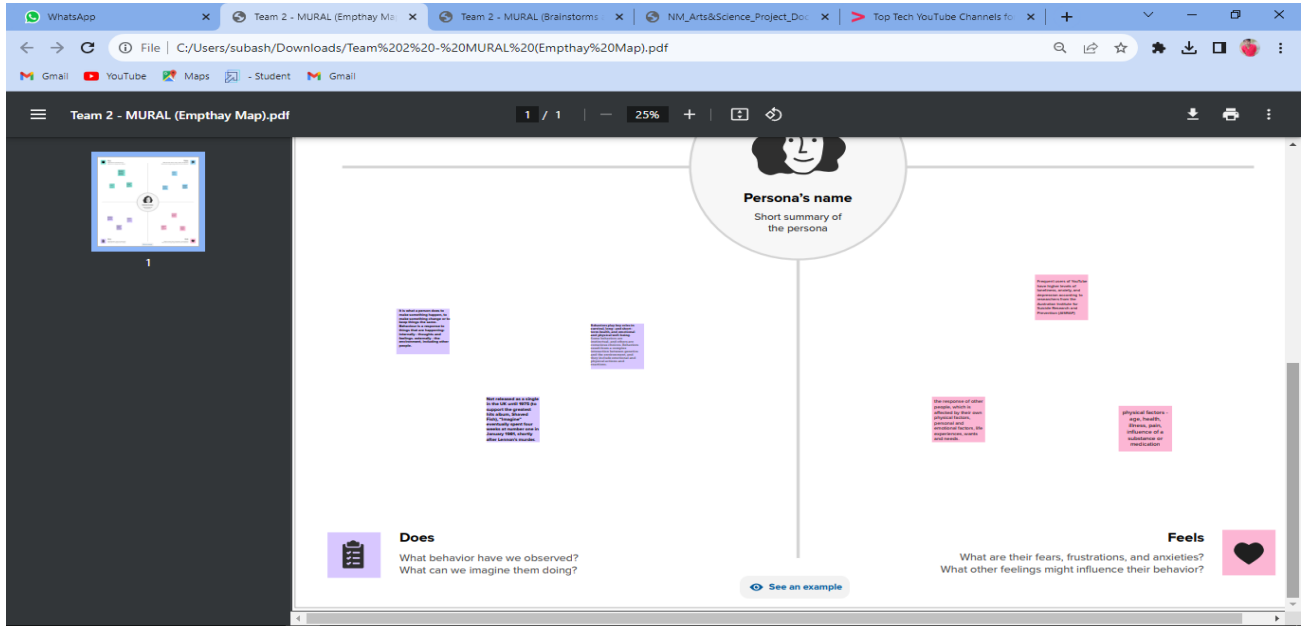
WhatsApp
Team 2 - MURAL (Empthay Ma
Team 2 - MURAL (Brainstorms
NM_Arts&Science_Project_Doc
Top Tech YouTube Channels fo

File | C:/Users/subash/Downloads/Team%202%20-%20MURAL%20(Empthay%20Map).pdf

Gmail YouTube Maps - Student Gmail

Team 2 - MURAL (Empthay Map).pdf
1 / 1 | — 25% +

1

Persona's name
Short summary of the persona

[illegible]

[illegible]

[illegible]

Not released as a single in the UK until 1975 (to support the greatest hits album, Shaved Fish), "Imagine" eventually spent four weeks at number one in January 1981, shortly after Lennon's murder.

the response of other people, which is affected by their own physical factors, personal and emotional factors, life experiences, wants and needs.

physical factors - age, health, illness, pain, influence of a substance or medication

Does
What behavior have we observed?
What can we imagine them doing?

Feels
What are their fears, frustrations, and anxieties?
What other feelings might influence their behavior?

See an example